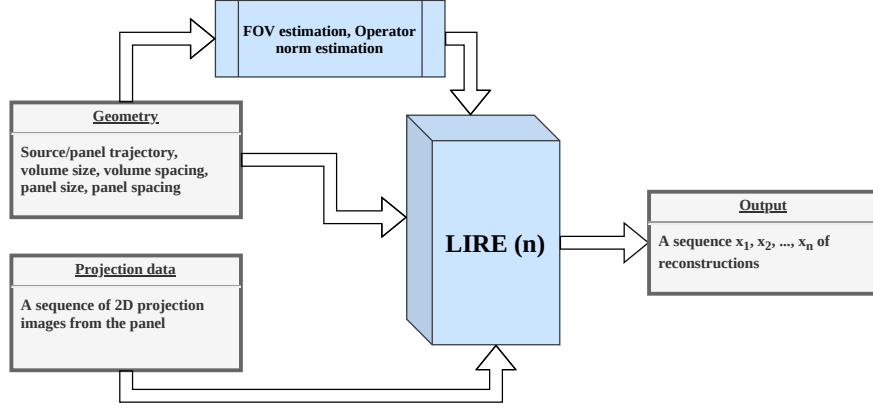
FOV estimation, Operator norm estimation

Geometry

Source/panel trajectory, volume size, volume spacing, panel size, panel spacing

LIRE (n)

Output

A sequence $x_1$, $x_2$, ..., $x_n$ of reconstructions

Projection data

A sequence of 2D projection images from the panel